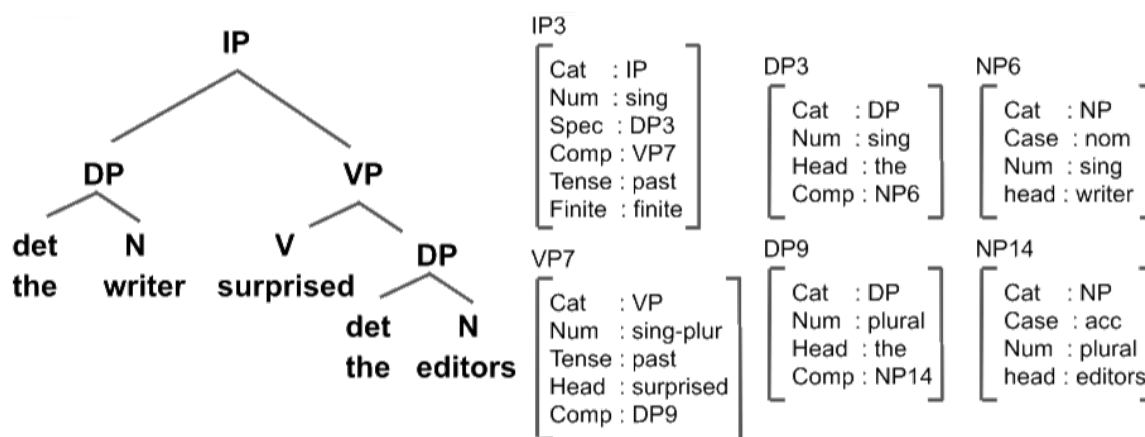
IP

DP

det the

N writer

VP

V surprised

DP

det the

N editors

IP3

| | |
|---|---|
| Cat | : IP |
| Num | : sing |
| Spec | : DP3 |
| Comp | : VP7 |
| Tense | : past |
| Finite | : finite |

DP3

| | |
|---|---|
| Cat | : DP |
| Num | : sing |
| Head | : the |
| Comp | : NP6 |

NP6

| | |
|---|---|
| Cat | : NP |
| Case | : nom |
| Num | : sing |
| head | : writer |

VP7

| | |
|---|---|
| Cat | : VP |
| Num | : sing-plur |
| Tense | : past |
| Head | : surprised |
| Comp | : DP9 |

DP9

| | |
|---|---|
| Cat | : DP |
| Num | : plural |
| Head | : the |
| Comp | : NP14 |

NP14

| | |
|---|---|
| Cat | : NP |
| Case | : acc |
| Num | : plural |
| head | : editors |